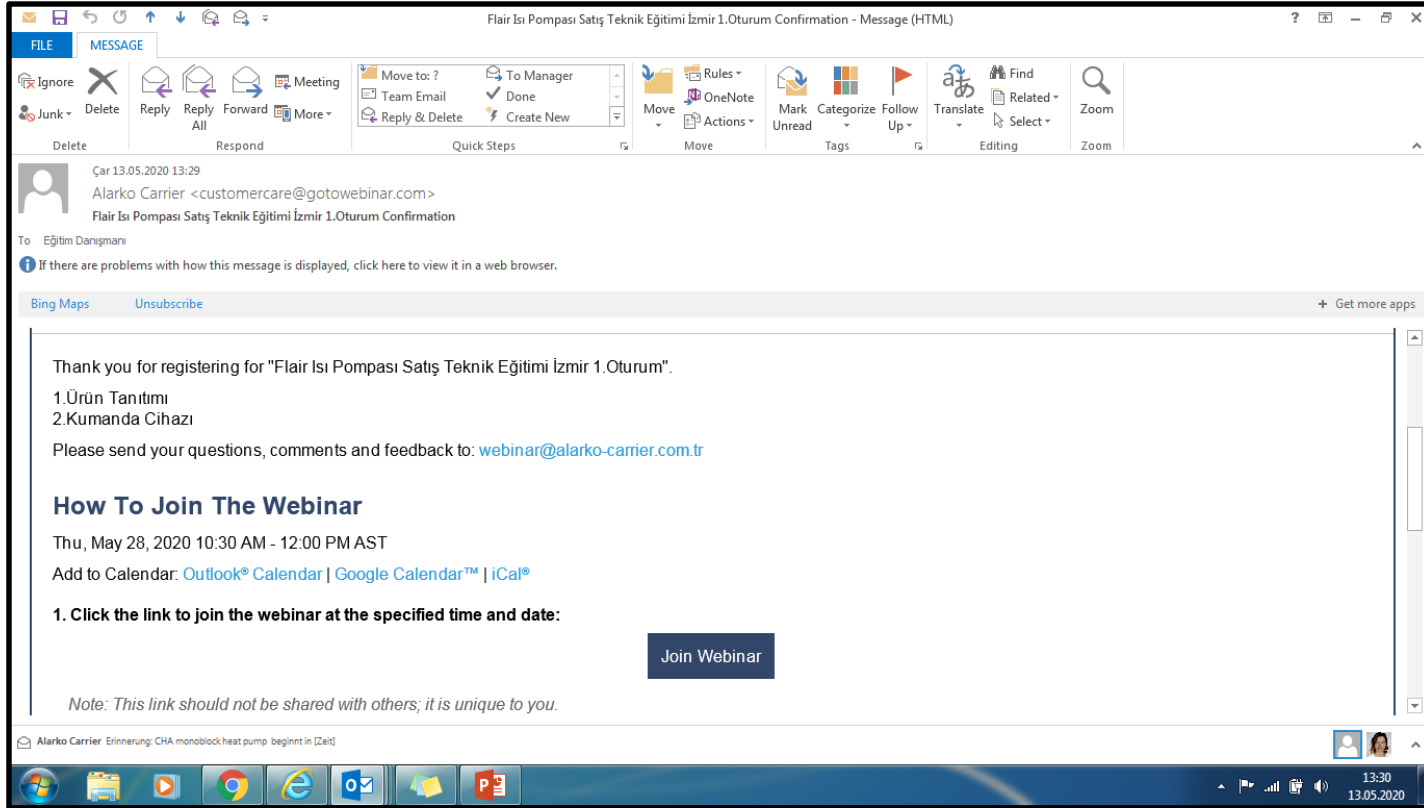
Flair Isı Pompası Satış Teknik Eğitimi İzmir 1.Oturum Confirmation - Message (HTML)

FILE MESSAGE

Ignore
Junk
Delete
Delete

Reply
Reply All
Forward
Meeting
More
Respond

Move to: ?
Team Email
Reply & Delete
To Manager
Done
Create New
Quick Steps

Move
Rules
OneNote
Actions
Move

Mark Unread
Categorize
Follow Up
Tags

Translate
Find
Related
Select
Editing

Zoom
Zoom

Çar 13.05.2020 13:29
Alarko Carrier <customercare@gotowebinar.com>
Flair Isı Pompası Satış Teknik Eğitimi İzmir 1.Oturum Confirmation

To Eğitim Danışmanı

If there are problems with how this message is displayed, click here to view it in a web browser.

Bing Maps Unsubscribe + Get more apps

Thank you for registering for "Flair Isı Pompası Satış Teknik Eğitimi İzmir 1.Oturum".

1.Ürün Tanıtımı
2.Kumanda Cihazı

Please send your questions, comments and feedback to: webinar@alarko-carrier.com.tr

How To Join The Webinar

Thu, May 28, 2020 10:30 AM - 12:00 PM AST

Add to Calendar: Outlook® Calendar | Google Calendar™ | iCal®

1. Click the link to join the webinar at the specified time and date:

Join Webinar

Note: This link should not be shared with others; it is unique to you.

Alarko Carrier Erinnerung: CHA monoblock heat pump beginnt in [Zeit]

13:30
13.05.2020